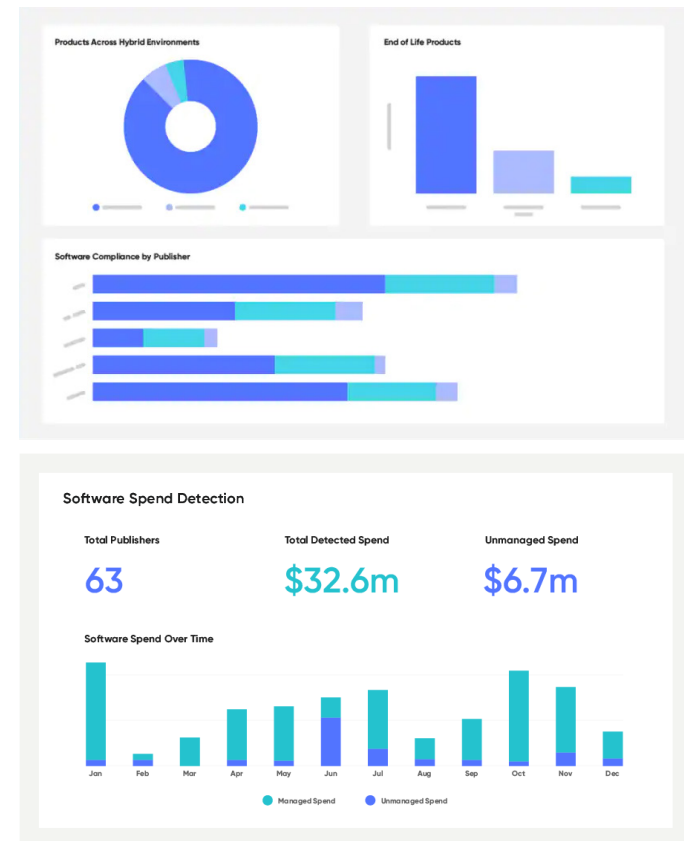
Products Across Hybrid Environments

End of Life Products

Software Compliance by Publisher

Software Spend Detection

Total Publishers

63

Total Detected Spend

$32.6m

Unmanaged Spend

$6.7m

Software Spend Over Time

Jan Feb Mar Apr May Jun Jul Aug Sep Oct Nov Dec

Managed Spend Unmanaged Spend